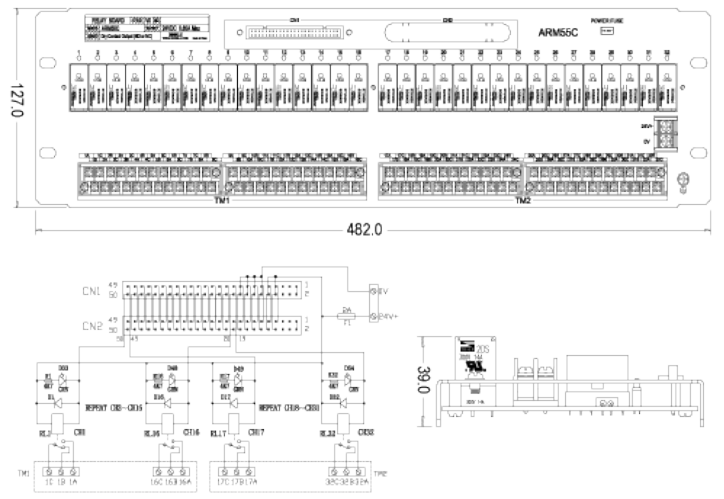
RELAY BOARD
CN1
CN2
ARM55C
POWER FUSE
1 2 3 4 5 6 7 8 9 10 11 12 13 14 15 16 17 18 19 20 21 22 23 24 25 26 27 28 29 30 31 32
24V+
0V
TM1
TM2
127.0
482.0
CN1 49 50 1 2
CN2 49 50 1 2
0V
2A
F1
24V+
D33
R1
4K7
D1
REPEAT CH2~CH15
D48
R16
4K7
D16
D49
R17
4K7
D17
REPEAT CH18~CH31
D64
R32
4K7
D32
RL1
CH1
RL16
CH16
RL17
CH17
RL32
CH32
TM1
1C 1B 1A
16C 16B 16A
17C 17B 17A
32C 32B 32A
TM2
39.0